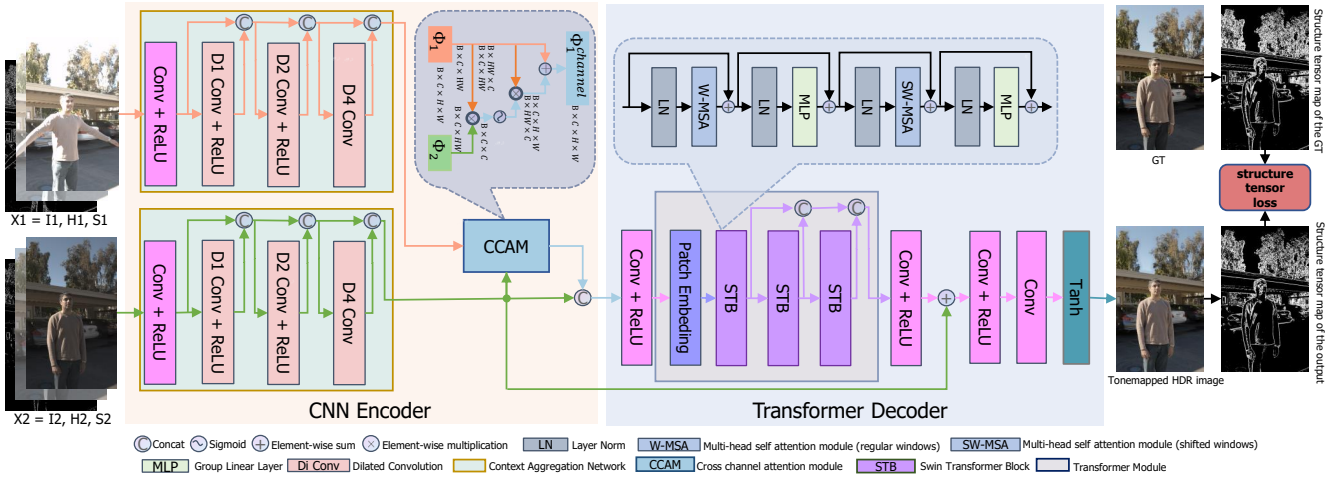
X1 = I1, H1, S1

X2 = I2, H2, S2

Conv + ReLU

D1 Conv + ReLU

D2 Conv + ReLU

D4 Conv

Conv + ReLU

D1 Conv + ReLU

D2 Conv + ReLU

D4 Conv

CNN Encoder

$\Phi_1$

$\Phi_2$

$\Phi_1^{channel}$

B × C × HW

B × HW × C

B × C × HW

B × C × H × W

B × C × C

B × C × H × W

B × HW × C

B × C × H × W

B × C × HW

B × C × H × W

CCAM

LN

W-MSA

LN

MLP

LN

SW-MSA

LN

MLP

Conv + ReLU

Patch Embeding

STB

STB

STB

Conv + ReLU

Conv + ReLU

Conv

Tanh

Transformer Decoder

GT

Structure tensor map of the GT

structure tensor loss

Structure tensor map of the output

Tonemapped HDR image

Concat

Sigmoid

Element-wise sum

Element-wise multiplication

LN Layer Norm

W-MSA Multi-head self attention module (regular windows)

SW-MSA Multi-head self attention module (shifted windows)

MLP Group Linear Layer

Di Conv Dilated Convolution

Context Aggregation Network

CCAM Cross channel attention module

STB Swin Transformer Block

Transformer Module